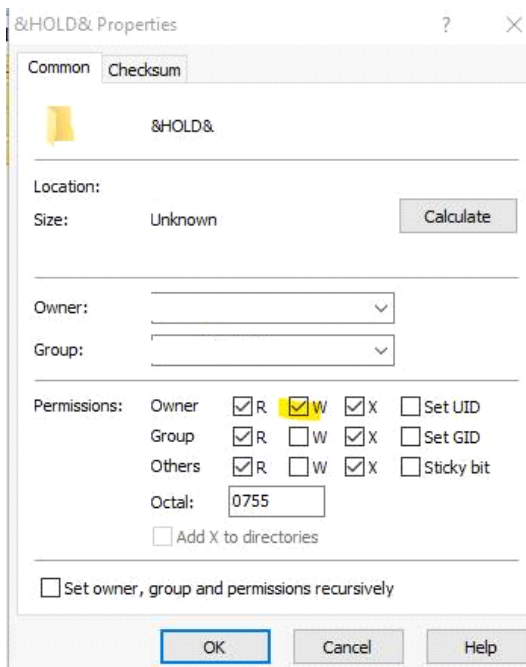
&HOLD& Properties ? ×

Common Checksum

&HOLD&

Location:
Size: Unknown Calculate

Owner:
Group:

Permissions: Owner ☑R ☑W ☑X ☐Set UID
Group ☑R ☐W ☑X ☐Set GID
Others ☑R ☐W ☑X ☐Sticky bit
Octal: 0755
☐ Add X to directories

☐ Set owner, group and permissions recursively

OK Cancel Help